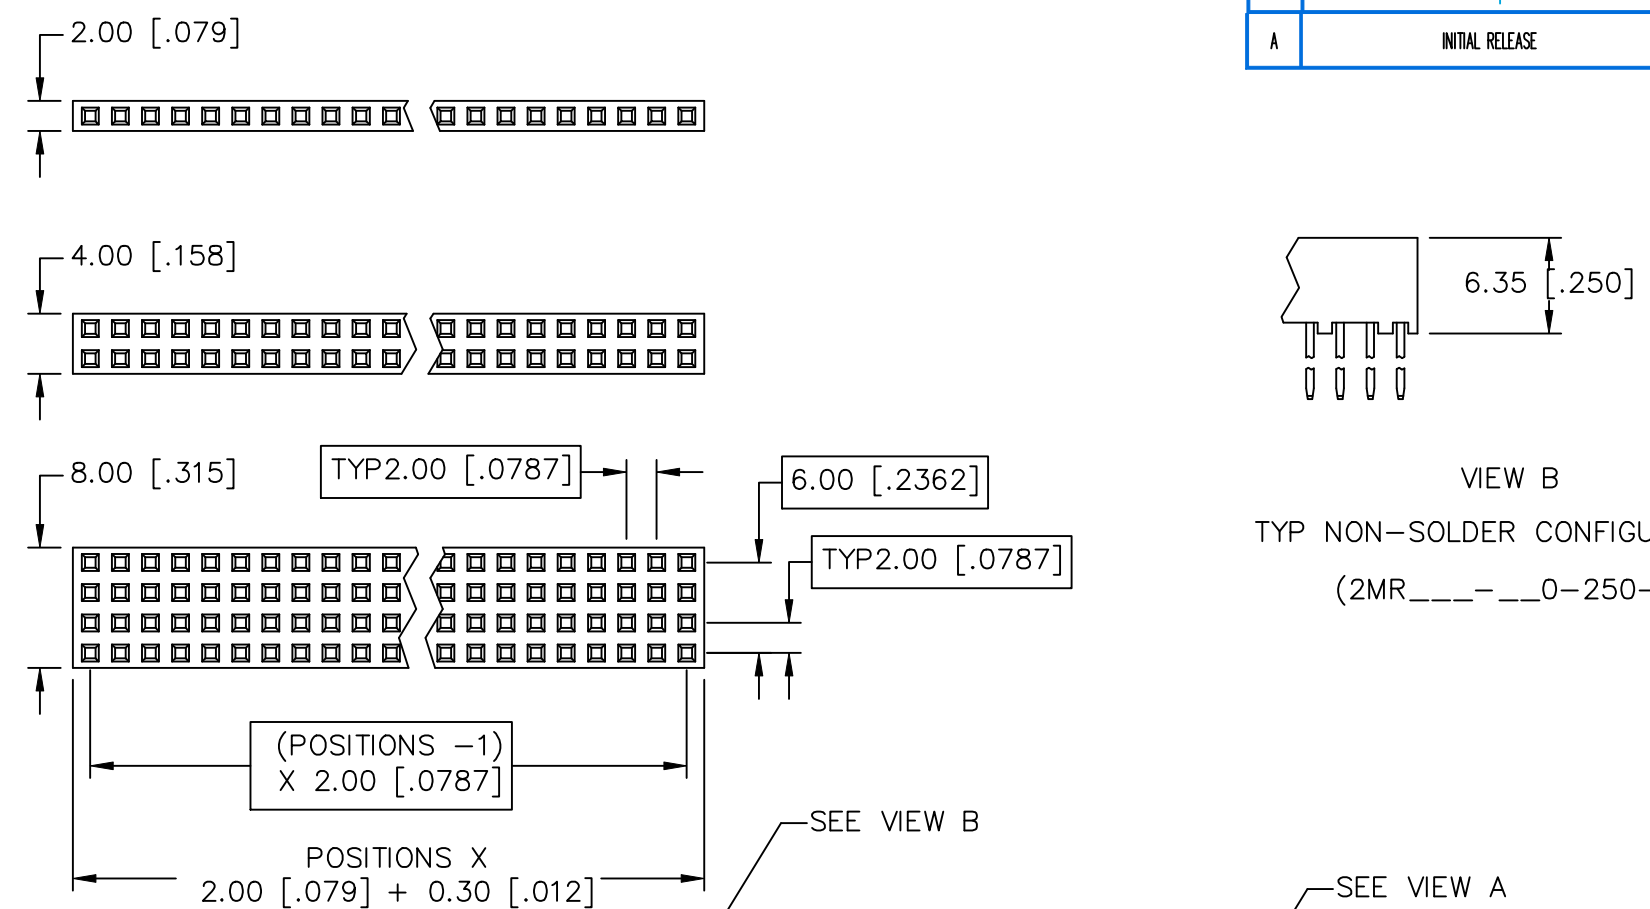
A | INITIAL RELEASE

2.00 [.079]

4.00 [.158]

8.00 [.315]

TYP2.00 [.0787]

6.00 [.2362]

TYP2.00 [.0787]

(POSITIONS −1) X 2.00 [.0787]

POSITIONS X 2.00 [.079] + 0.30 [.012]

SEE VIEW B

6.35 [.250]

VIEW B

TYP NON−SOLDER CONFIGU

(2MR___−__0−250−

SEE VIEW A